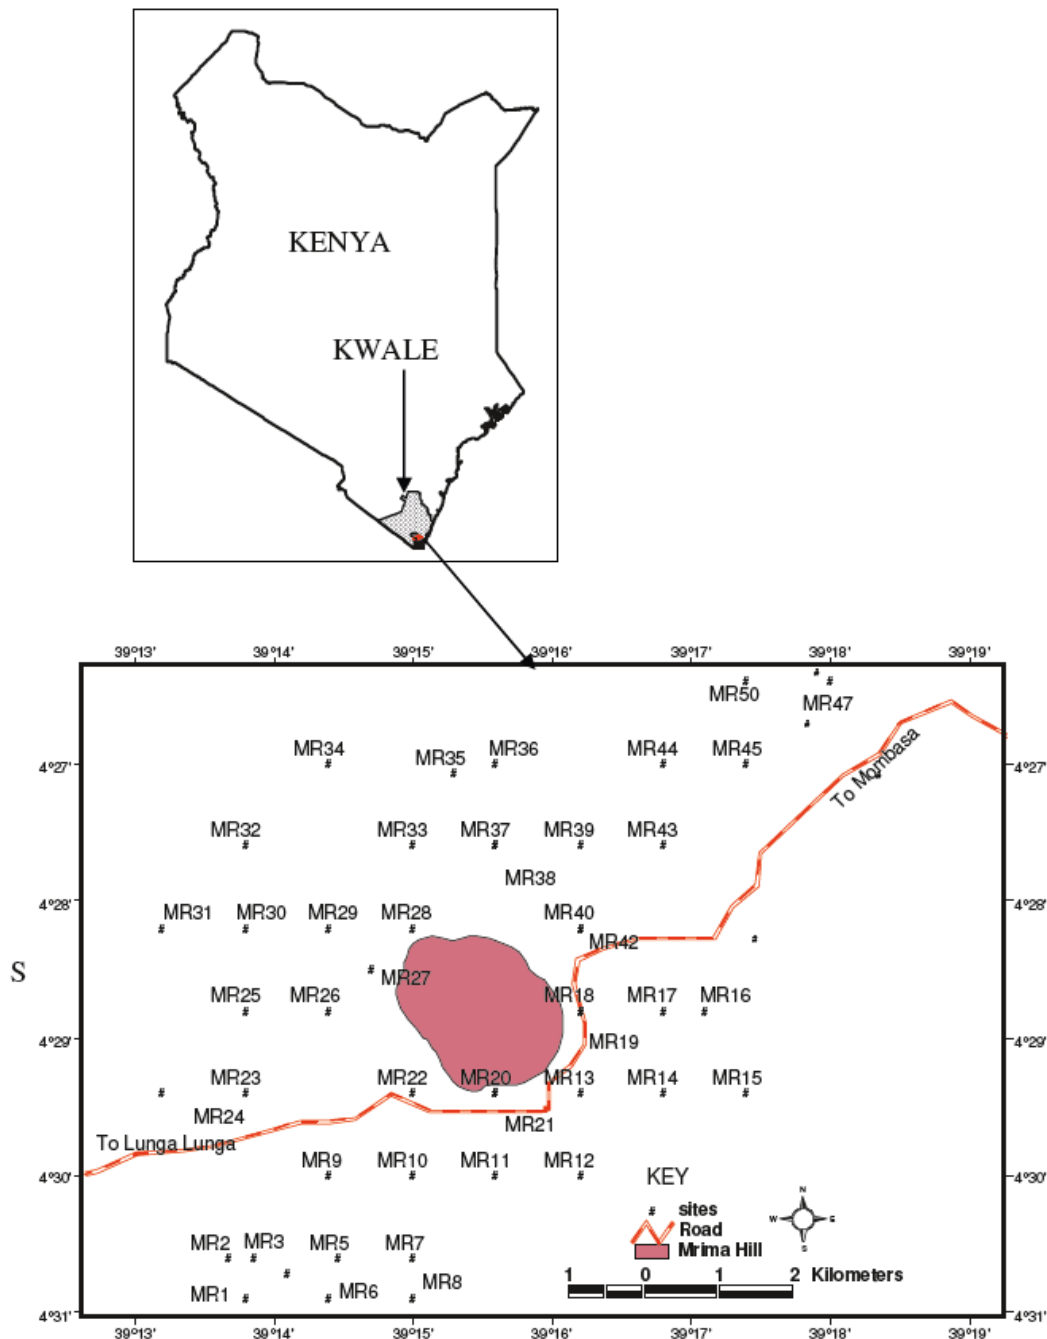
KENYA

KWALE

39°13' 39°14' 39°15' 39°16' 39°17' 39°18' 39°19'

4°27' 4°28' 4°29' 4°30' 4°31'

S

MR50 MR47
MR34 MR35 MR36 MR44 MR45
To Mombasa
MR32 MR33 MR37 MR39 MR43
MR38
MR31 MR30 MR29 MR28 MR40
MR42
MR27
MR25 MR26 MR18 MR17 MR16
MR19
MR23 MR22 MR20 MR13 MR14 MR15
MR24
MR21
To Lunga Lunga
MR9 MR10 MR11 MR12
KEY
sites
Road
Mrima Hill
N W E S
MR2 MR3 MR5 MR7
1 0 1 2 Kilometers
MR1 MR6 MR8

39°13' 39°14' 39°15' 39°16' 39°17' 39°18' 39°19'